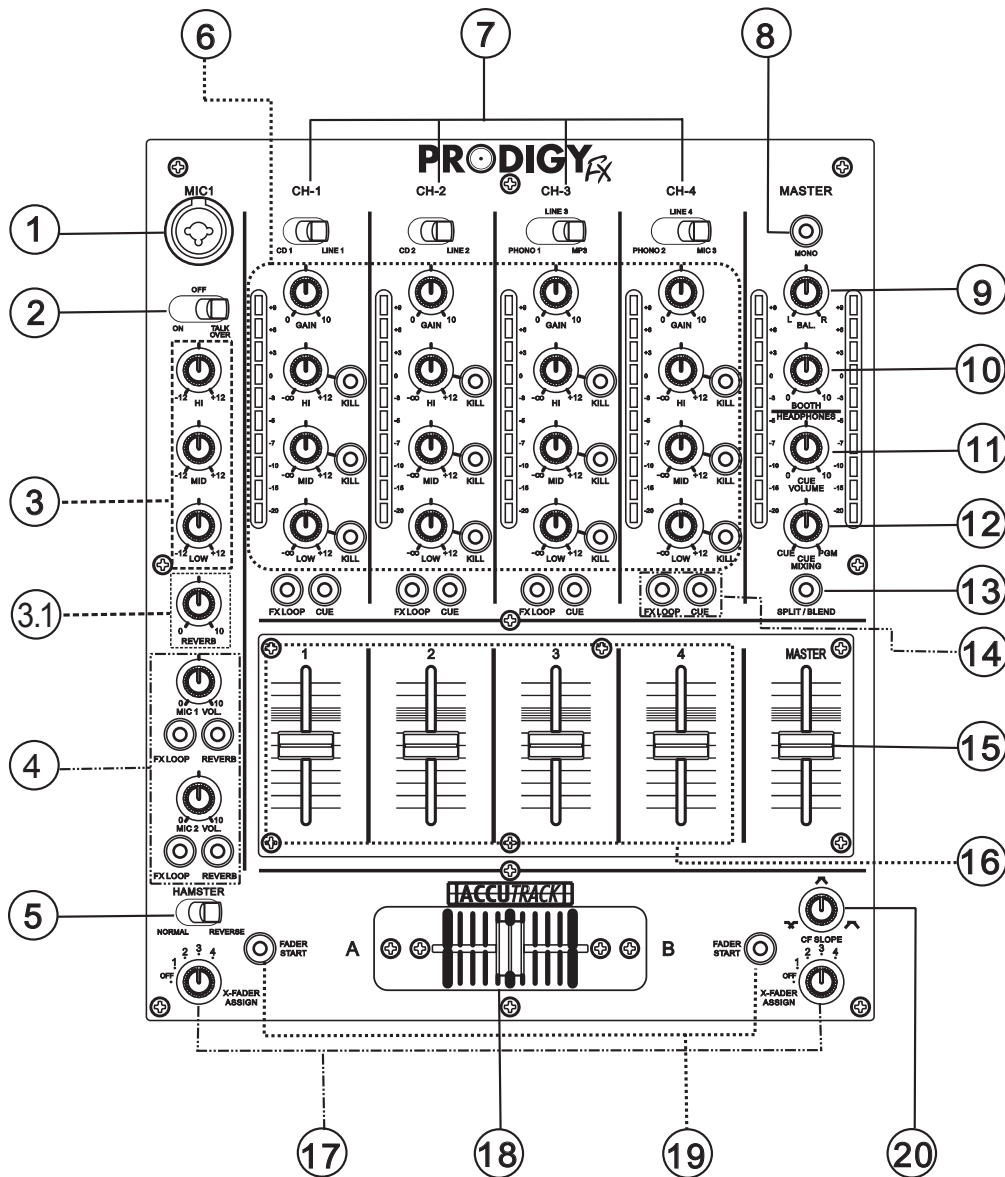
6
7
8
PRODIGY FX
MIC1
CH-1
CH-2
CH-3
CH-4
MASTER
1
CD 1 LINE 1
CD 2 LINE 2
LINE 3
PHONO 1 MP3
LINE 4
PHONO 2 MIC 3
MONO
2
OFF
ON TALK OVER
0 GAIN 10
0 GAIN 10
0 GAIN 10
0 GAIN 10
L BAL. R
9
+9 +6 +3 0 -3 -5 -7 -10 -15 -20
-12 HI +12
-∞ HI +12 KILL
-∞ HI +12 KILL
-∞ HI +12 KILL
-∞ HI +12 KILL
0 BOOTH 10
10
HEADPHONES
-12 MID +12
-∞ MID +12 KILL
-∞ MID +12 KILL
-∞ MID +12 KILL
-∞ MID +12 KILL
0 CUE VOLUME 10
11
3
-12 LOW +12
-∞ LOW +12 KILL
-∞ LOW +12 KILL
-∞ LOW +12 KILL
-∞ LOW +12 KILL
CUE PGM
12
CUE MIXING
3.1
0 REVERB 10
FX LOOP CUE
FX LOOP CUE
FX LOOP CUE
FX LOOP CUE
SPLIT / BLEND
13
14
1
2
3
4
MASTER
0 MIC 1 VOL. 10
FX LOOP REVERB
4
15
0 MIC 2 VOL. 10
FX LOOP REVERB
16
HAMSTER
5
NORMAL REVERSE
ACCUTRACK
FADER START
A
B
FADER START
CF SLOPE
OFF 1 2 3 4
X-FADER ASSIGN
OFF 1 2 3 4
X-FADER ASSIGN
17
18
19
20